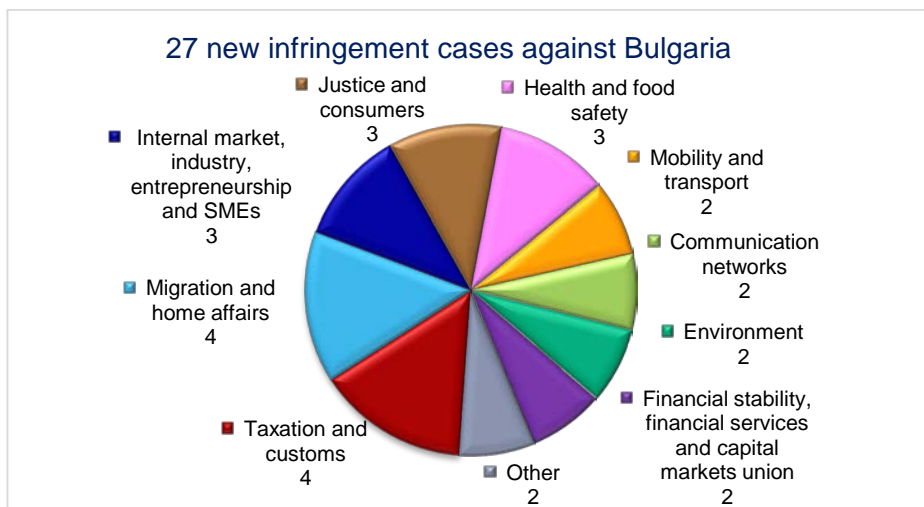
27 new infringement cases against Bulgaria

Justice and consumers
3

Health and food safety
3

Mobility and transport
2

Communication networks
2

Environment
2

Financial stability, financial services and capital markets union
2

Other
2

Taxation and customs
4

Migration and home affairs
4

Internal market, industry, entrepreneurship and SMEs
3